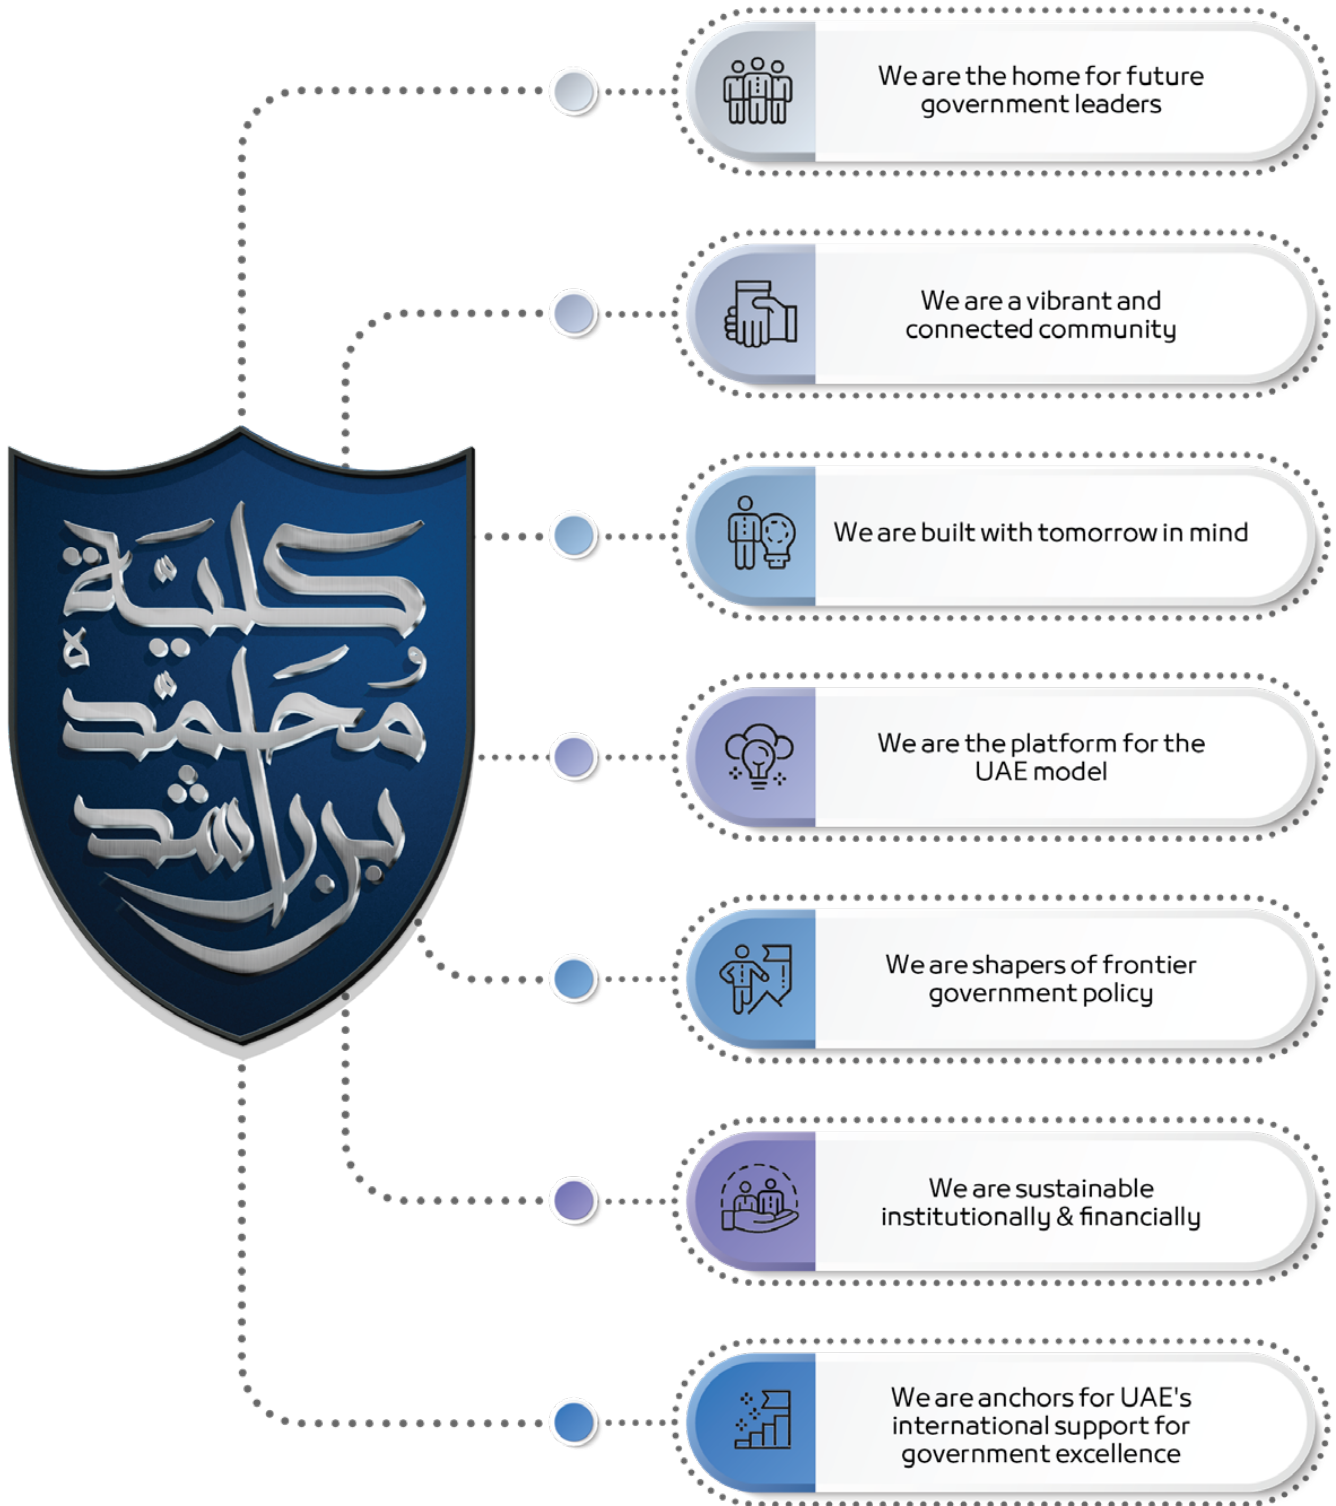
كلية محمد بن راشد

We are the home for future government leaders

We are a vibrant and connected community

We are built with tomorrow in mind

We are the platform for the UAE model

We are shapers of frontier government policy

We are sustainable institutionally & financially

We are anchors for UAE's international support for government excellence